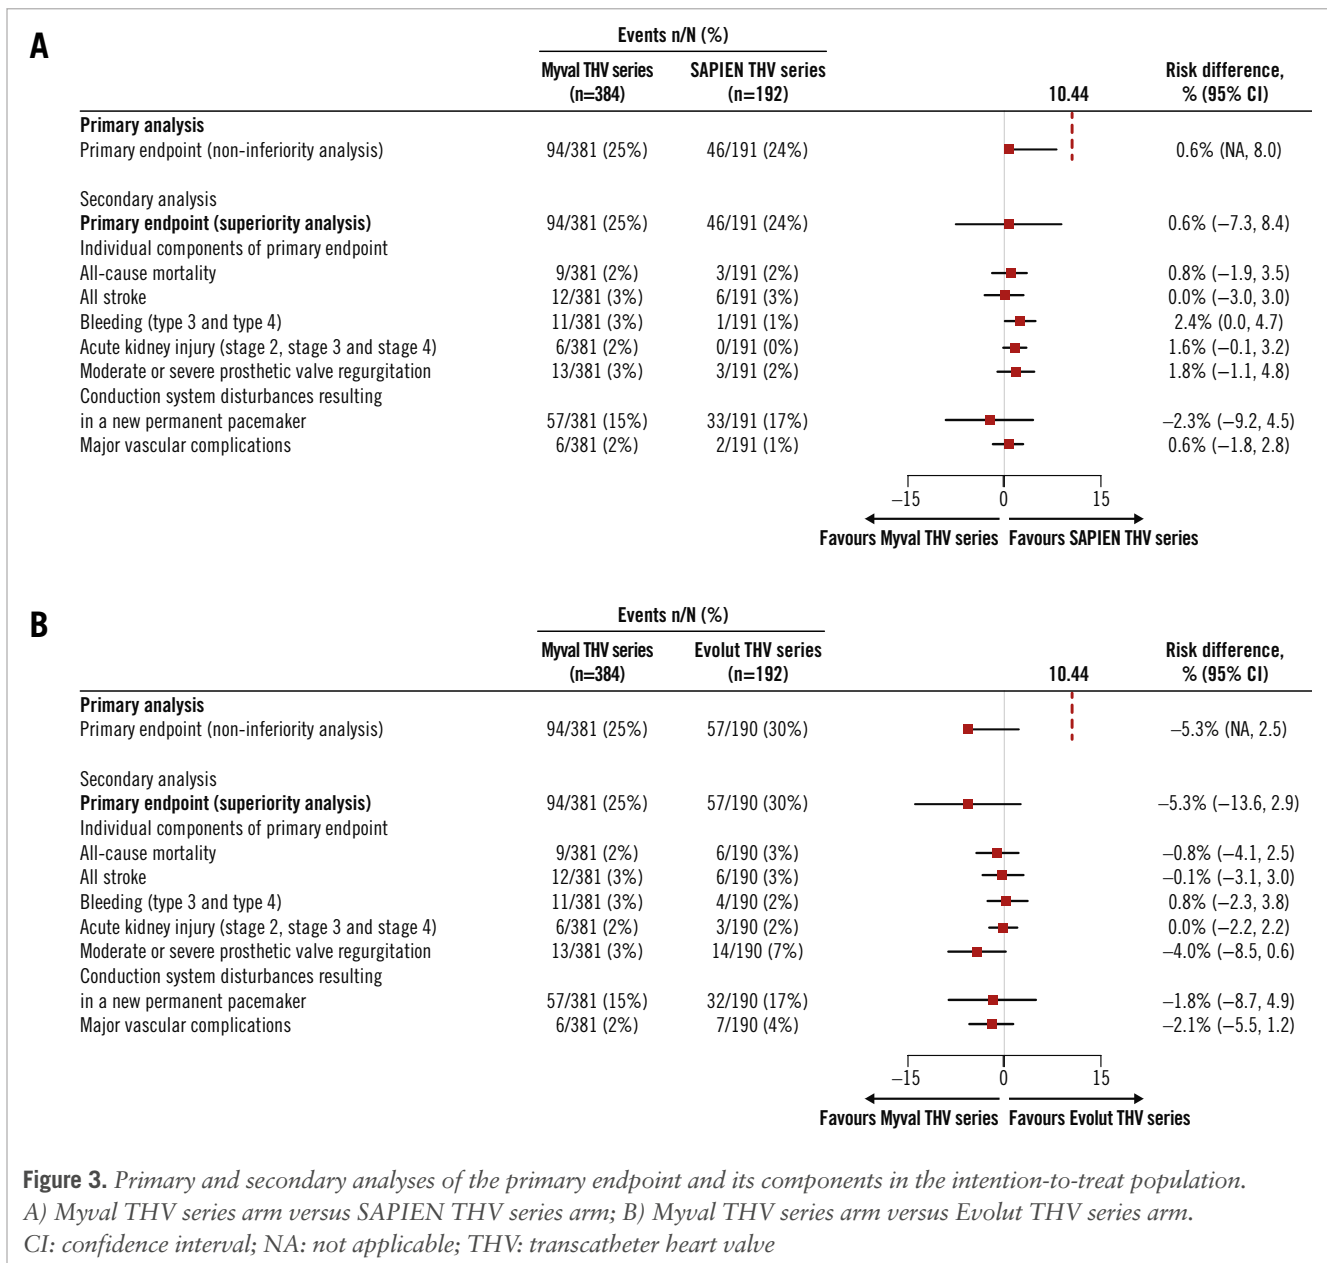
A

| | Events n/N (%) Myval THV series (n=384) | SAPIEN THV series (n=192) | 10.44 | Risk difference, % (95% CI) |
|---|---|---|---|---|
| **Primary analysis** | | | | |
| Primary endpoint (non-inferiority analysis) | 94/381 (25%) | 46/191 (24%) | | 0.6% (NA, 8.0) |
| Secondary analysis | | | | |
| **Primary endpoint (superiority analysis)** | 94/381 (25%) | 46/191 (24%) | | 0.6% (–7.3, 8.4) |
| Individual components of primary endpoint | | | | |
| All-cause mortality | 9/381 (2%) | 3/191 (2%) | | 0.8% (–1.9, 3.5) |
| All stroke | 12/381 (3%) | 6/191 (3%) | | 0.0% (–3.0, 3.0) |
| Bleeding (type 3 and type 4) | 11/381 (3%) | 1/191 (1%) | | 2.4% (0.0, 4.7) |
| Acute kidney injury (stage 2, stage 3 and stage 4) | 6/381 (2%) | 0/191 (0%) | | 1.6% (–0.1, 3.2) |
| Moderate or severe prosthetic valve regurgitation | 13/381 (3%) | 3/191 (2%) | | 1.8% (–1.1, 4.8) |
| Conduction system disturbances resulting in a new permanent pacemaker | 57/381 (15%) | 33/191 (17%) | | –2.3% (–9.2, 4.5) |
| Major vascular complications | 6/381 (2%) | 2/191 (1%) | | 0.6% (–1.8, 2.8) |

–15 0 15
Favours Myval THV series Favours SAPIEN THV series

B

| | Events n/N (%) Myval THV series (n=384) | Evolut THV series (n=192) | 10.44 | Risk difference, % (95% CI) |
|---|---|---|---|---|
| **Primary analysis** | | | | |
| Primary endpoint (non-inferiority analysis) | 94/381 (25%) | 57/190 (30%) | | –5.3% (NA, 2.5) |
| Secondary analysis | | | | |
| **Primary endpoint (superiority analysis)** | 94/381 (25%) | 57/190 (30%) | | –5.3% (–13.6, 2.9) |
| Individual components of primary endpoint | | | | |
| All-cause mortality | 9/381 (2%) | 6/190 (3%) | | –0.8% (–4.1, 2.5) |
| All stroke | 12/381 (3%) | 6/190 (3%) | | –0.1% (–3.1, 3.0) |
| Bleeding (type 3 and type 4) | 11/381 (3%) | 4/190 (2%) | | 0.8% (–2.3, 3.8) |
| Acute kidney injury (stage 2, stage 3 and stage 4) | 6/381 (2%) | 3/190 (2%) | | 0.0% (–2.2, 2.2) |
| Moderate or severe prosthetic valve regurgitation | 13/381 (3%) | 14/190 (7%) | | –4.0% (–8.5, 0.6) |
| Conduction system disturbances resulting in a new permanent pacemaker | 57/381 (15%) | 32/190 (17%) | | –1.8% (–8.7, 4.9) |
| Major vascular complications | 6/381 (2%) | 7/190 (4%) | | –2.1% (–5.5, 1.2) |

–15 0 15
Favours Myval THV series Favours Evolut THV series

**Figure 3.** *Primary and secondary analyses of the primary endpoint and its components in the intention-to-treat population. A) Myval THV series arm versus SAPIEN THV series arm; B) Myval THV series arm versus Evolut THV series arm. CI: confidence interval; NA: not applicable; THV: transcatheter heart valve*